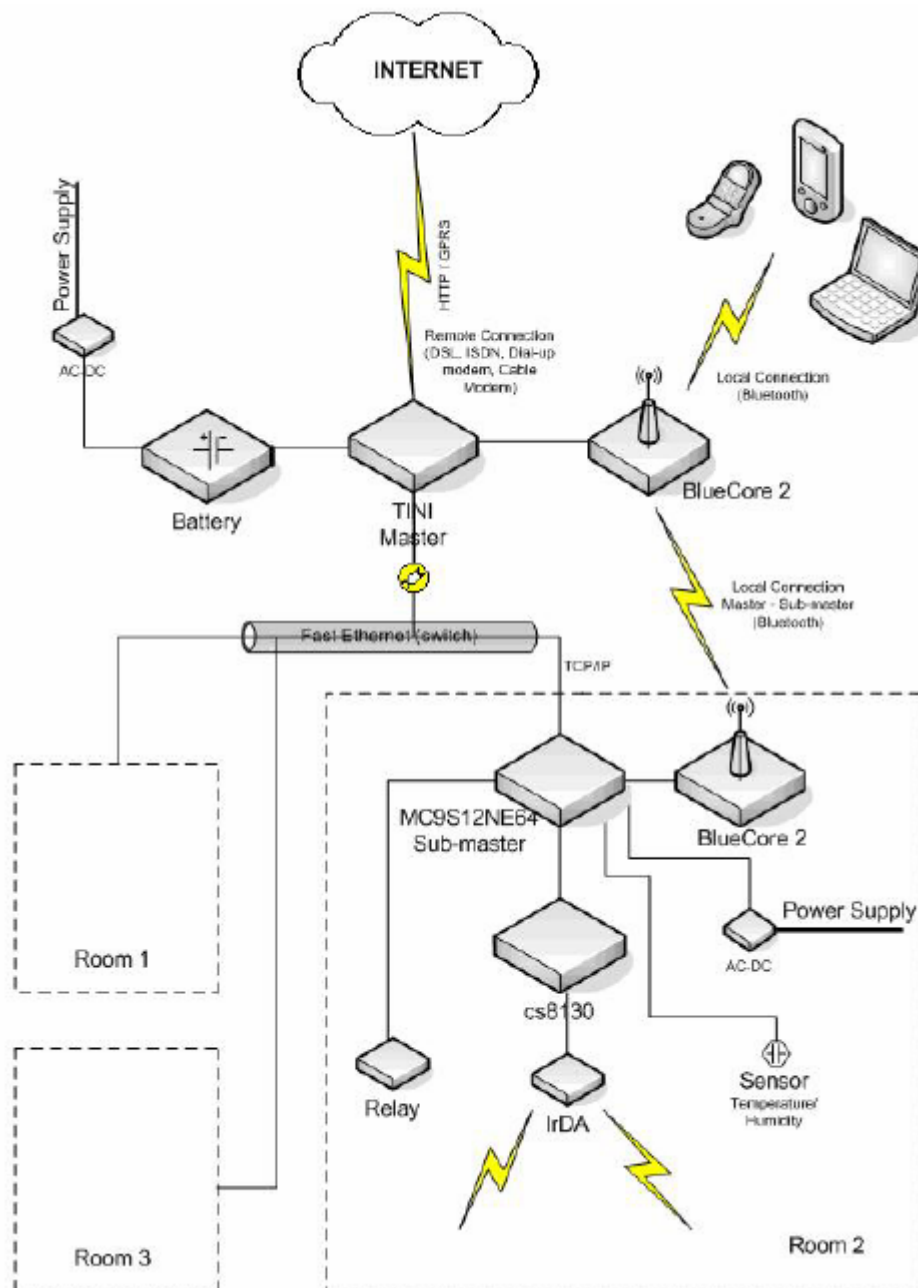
INTERNET

Power Supply

AC-DC

HTTP / GPRS

Remote Connection (DSL, ISDN, Dial-up modem, Cable Modem)

Local Connection (Bluetooth)

Battery

TINI Master

BlueCore 2

Local Connection Master - Sub-master (Bluetooth)

Fast Ethernet (switch)

TCP/IP

MC9S12NE64 Sub-master

BlueCore 2

Power Supply

AC-DC

Room 1

cs8130

Relay

IrDA

Sensor Temperature/ Humidity

Room 3

Room 2